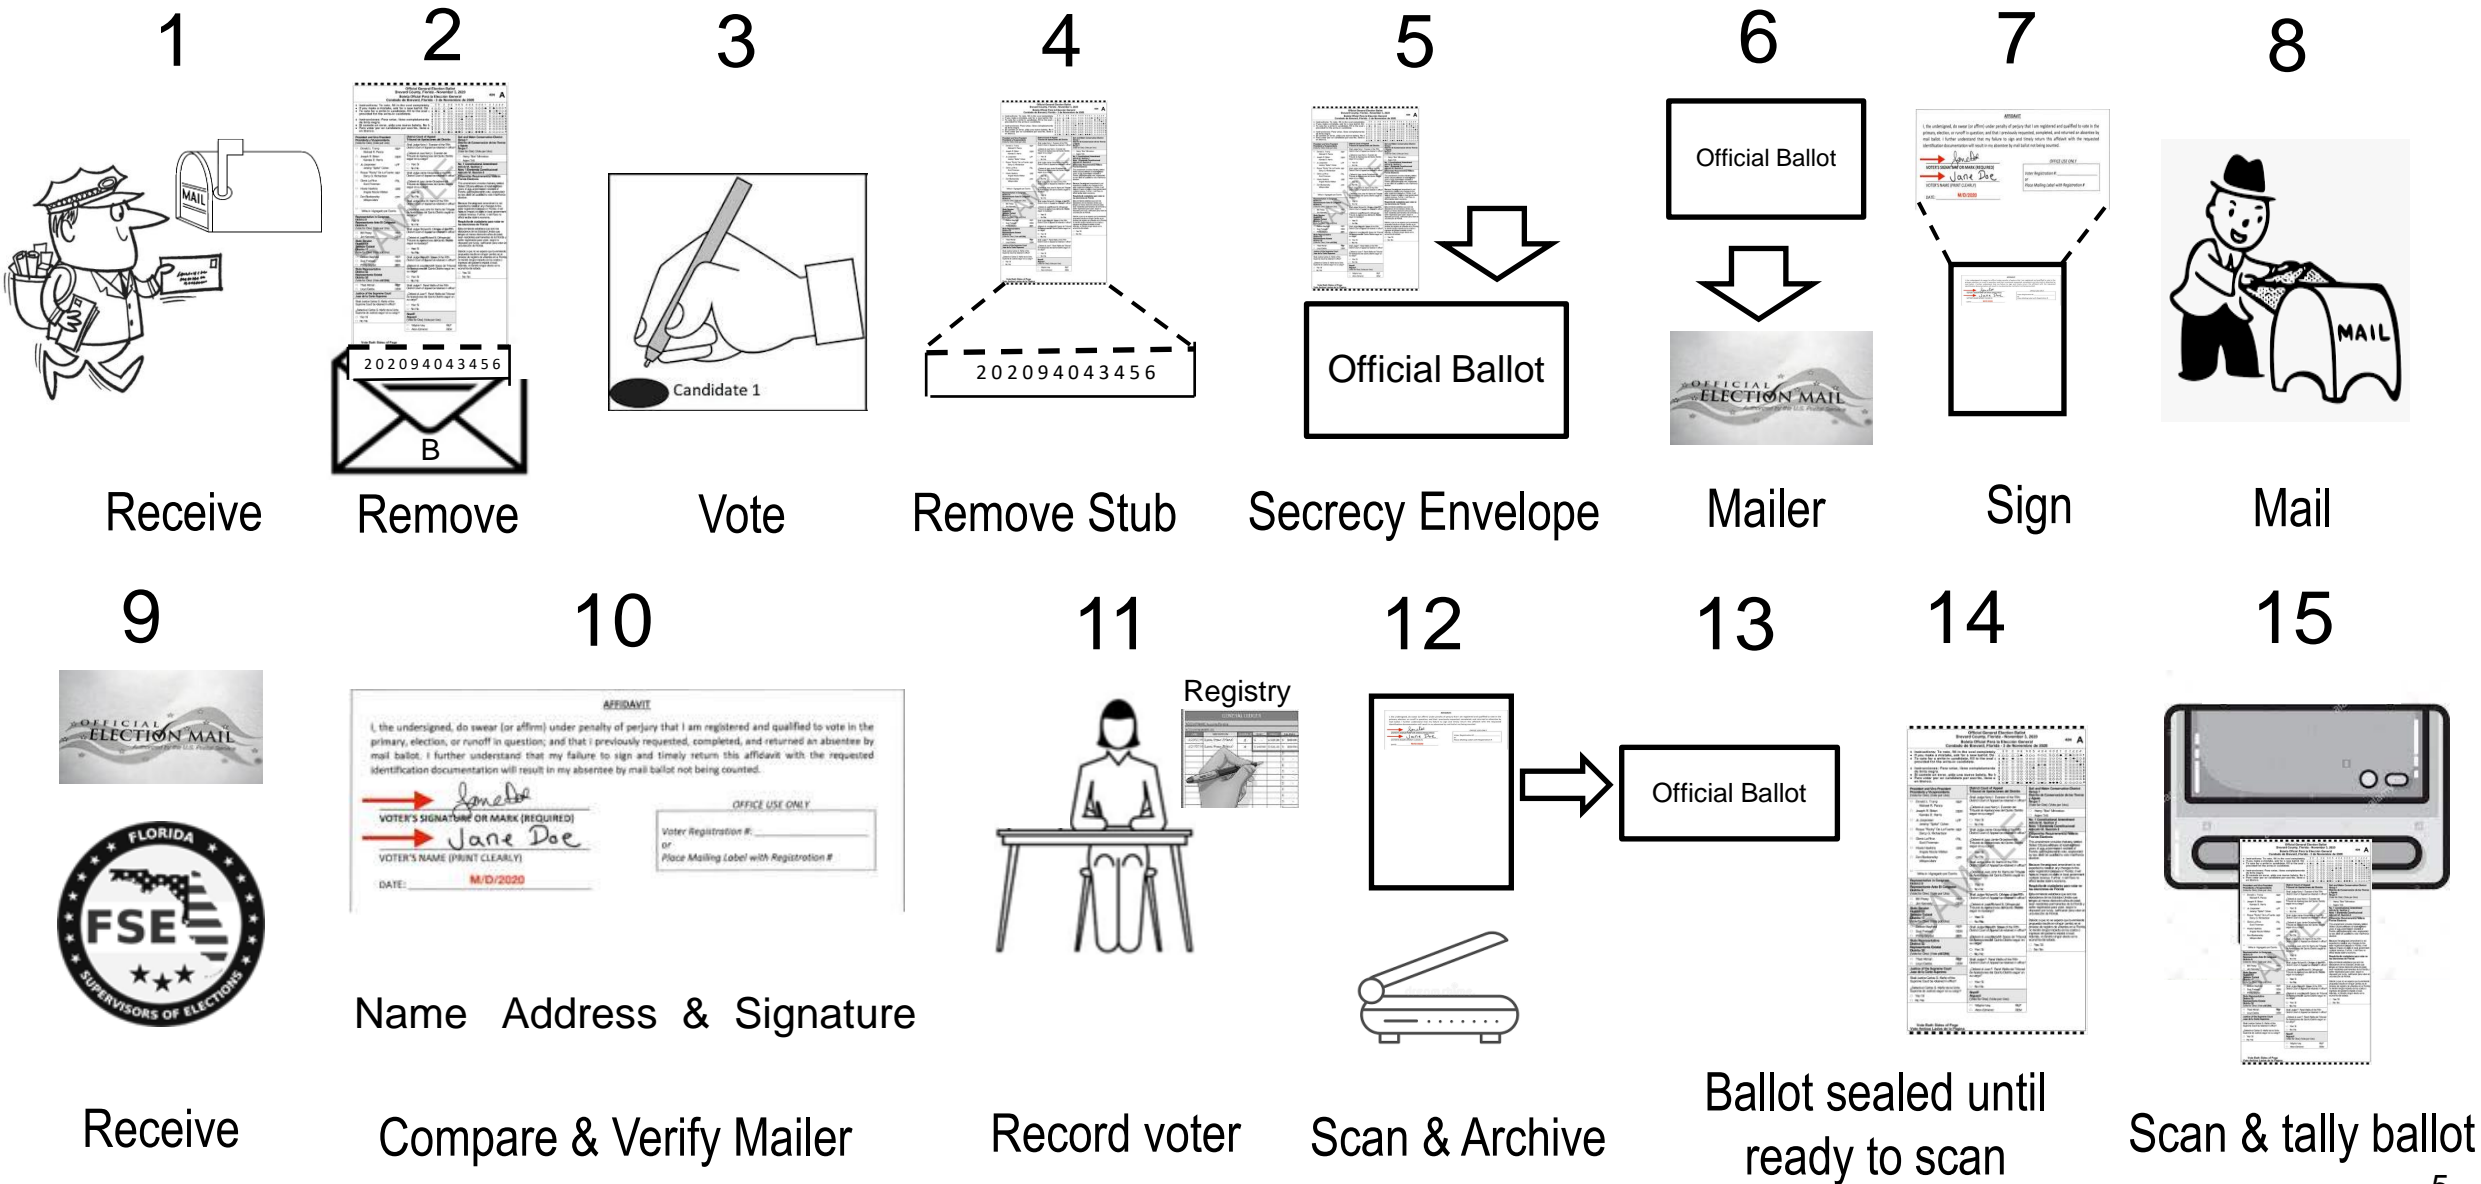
1

MAIL

Receive

2

202094043456

B

Remove

3

Candidate 1

Vote

4

202094043456

Remove Stub

5

Official Ballot

Secrecy Envelope

6

Official Ballot

OFFICIAL ELECTION MAIL

Mailer

7

Jane Doe

Sign

8

MAIL

Mail

9

OFFICIAL ELECTION MAIL

FLORIDA FSE SUPERVISORS OF ELECTIONS

Receive

10

AFFIDAVIT

I, the undersigned, do swear (or affirm) under penalty of perjury that I am registered and qualified to vote in the primary, election, or runoff in question; and that I previously requested, completed, and returned an absentee by mail ballot. I further understand that my failure to sign and timely return this affidavit with the requested identification documentation will result in my absentee by mail ballot not being counted.

VOTER'S SIGNATURE OR MARK (REQUIRED)

Jane Doe

VOTER'S NAME (PRINT CLEARLY)

DATE: M/D/2020

OFFICE USE ONLY

Voter Registration #:

or

Place Mailing Label with Registration #

Name Address & Signature

Compare & Verify Mailer

11

Registry

Record voter

12

Official Ballot

Scan & Archive

13

14

Ballot sealed until ready to scan

15

Scan & tally ballot